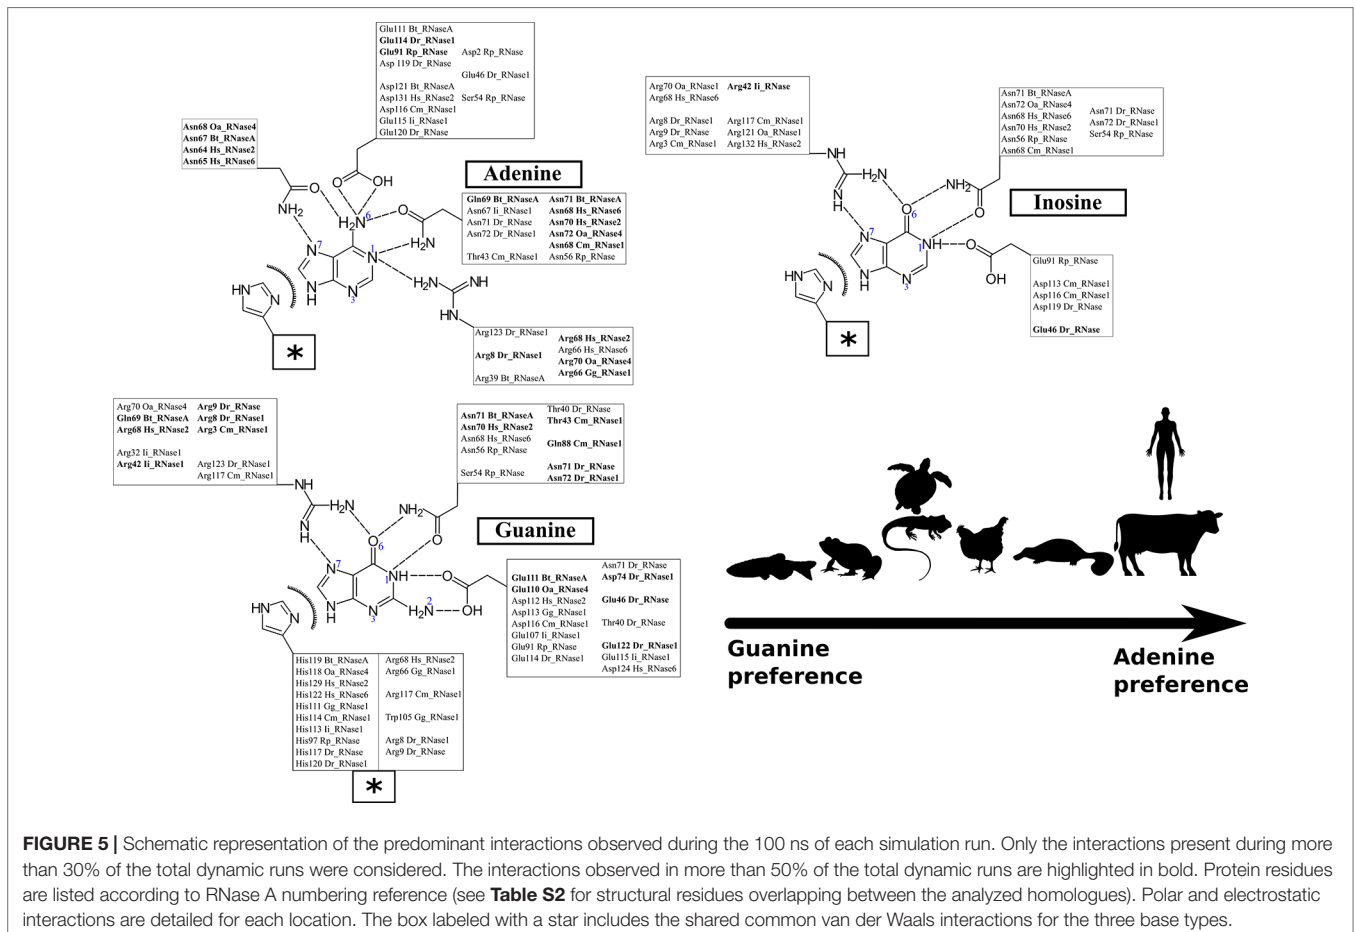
Glu111 Bt_RNaseA
Glu114 Dr_RNase1
Glu91 Rp_RNase
Asp 119 Dr_RNase
Asp121 Bt_RNaseA
Asp131 Hs_RNase2
Asp116 Cm_RNase1
Glu115 Ii_RNase1
Glu120 Dr_RNase

Asp2 Rp_RNase
Glu46 Dr_RNase1
Ser54 Rp_RNase

Asn68 Oa_RNase4
Asn67 Bt_RNaseA
Asn64 Hs_RNase2
Asn65 Hs_RNase6

Adenine

Gln69 Bt_RNaseA
Asn67 Ii_RNase1
Asn71 Dr_RNase
Asn72 Dr_RNase1
Thr43 Cm_RNase1

Asn71 Bt_RNaseA
Asn68 Hs_RNase6
Asn70 Hs_RNase2
Asn72 Oa_RNase4
Asn68 Cm_RNase1
Asn56 Rp_RNase

Arg123 Dr_RNase1
Arg8 Dr_RNase1
Arg39 Bt_RNaseA

Arg68 Hs_RNase2
Arg66 Hs_RNase6
Arg70 Oa_RNase4
Arg66 Gg_RNase1

*

Arg70 Oa_RNase1
Arg68 Hs_RNase6
Arg8 Dr_RNase1
Arg9 Dr_RNase
Arg3 Cm_RNase1

Arg42 Ii_RNase
Arg117 Cm_RNase1
Arg121 Oa_RNase1
Arg132 Hs_RNase2

Asn71 Bt_RNaseA
Asn72 Oa_RNase4
Asn68 Hs_RNase6
Asn70 Hs_RNase2
Asn56 Rp_RNase
Asn68 Cm_RNase1

Asn71 Dr_RNase
Asn72 Dr_RNase1
Ser54 Rp_RNase

Inosine

Glu91 Rp_RNase
Asp113 Cm_RNase1
Asp116 Cm_RNase1
Asp119 Dr_RNase
Glu46 Dr_RNase

*

Arg70 Oa_RNase4
Gln69 Bt_RNaseA
Arg68 Hs_RNase2
Arg32 Ii_RNase1
Arg42 Ii_RNase1

Arg9 Dr_RNase
Arg8 Dr_RNase1
Arg3 Cm_RNase1
Arg123 Dr_RNase1
Arg117 Cm_RNase1

Asn71 Bt_RNaseA
Asn70 Hs_RNase2
Asn68 Hs_RNase6
Asn56 Rp_RNase
Ser54 Rp_RNase

Thr40 Dr_RNase
Thr43 Cm_RNase1
Gln88 Cm_RNase1
Asn71 Dr_RNase
Asn72 Dr_RNase1

Guanine

Glu111 Bt_RNaseA
Glu110 Oa_RNase4
Asp112 Hs_RNase2
Asp113 Gg_RNase1
Asp116 Cm_RNase1
Glu107 Ii_RNase1
Glu91 Rp_RNase
Glu114 Dr_RNase1

Asn71 Dr_RNase
Asp74 Dr_RNase1
Glu46 Dr_RNase
Thr40 Dr_RNase
Glu122 Dr_RNase1
Glu115 Ii_RNase1
Asp124 Hs_RNase6

His119 Bt_RNaseA
His118 Oa_RNase4
His129 Hs_RNase2
His122 Hs_RNase6
His111 Gg_RNase1
His114 Cm_RNase1
His113 Ii_RNase1
His97 Rp_RNase
His117 Dr_RNase
His120 Dr_RNase1

Arg68 Hs_RNase2
Arg66 Gg_RNase1
Arg117 Cm_RNase1
Trp105 Gg_RNase1
Arg8 Dr_RNase1
Arg9 Dr_RNase

*

Guanine preference

Adenine preference

**FIGURE 5 |** Schematic representation of the predominant interactions observed during the 100 ns of each simulation run. Only the interactions present during more than 30% of the total dynamic runs were considered. The interactions observed in more than 50% of the total dynamic runs are highlighted in bold. Protein residues are listed according to RNase A numbering reference (see **Table S2** for structural residues overlapping between the analyzed homologues). Polar and electrostatic interactions are detailed for each location. The box labeled with a star includes the shared common van der Waals interactions for the three base types.